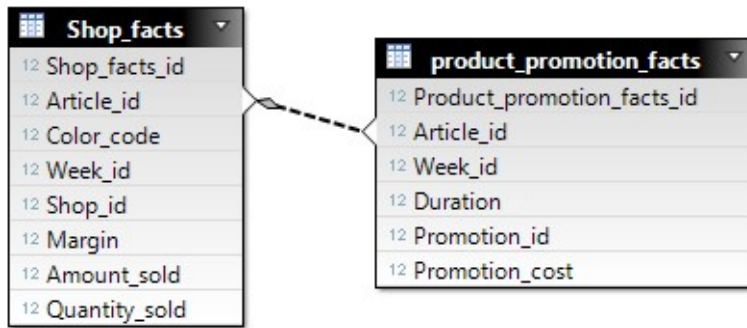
Shop_facts

12 Shop_facts_id
12 Article_id
12 Color_code
12 Week_id
12 Shop_id
12 Margin
12 Amount_sold
12 Quantity_sold

product_promotion_facts

12 Product_promotion_facts_id
12 Article_id
12 Week_id
12 Duration
12 Promotion_id
12 Promotion_cost